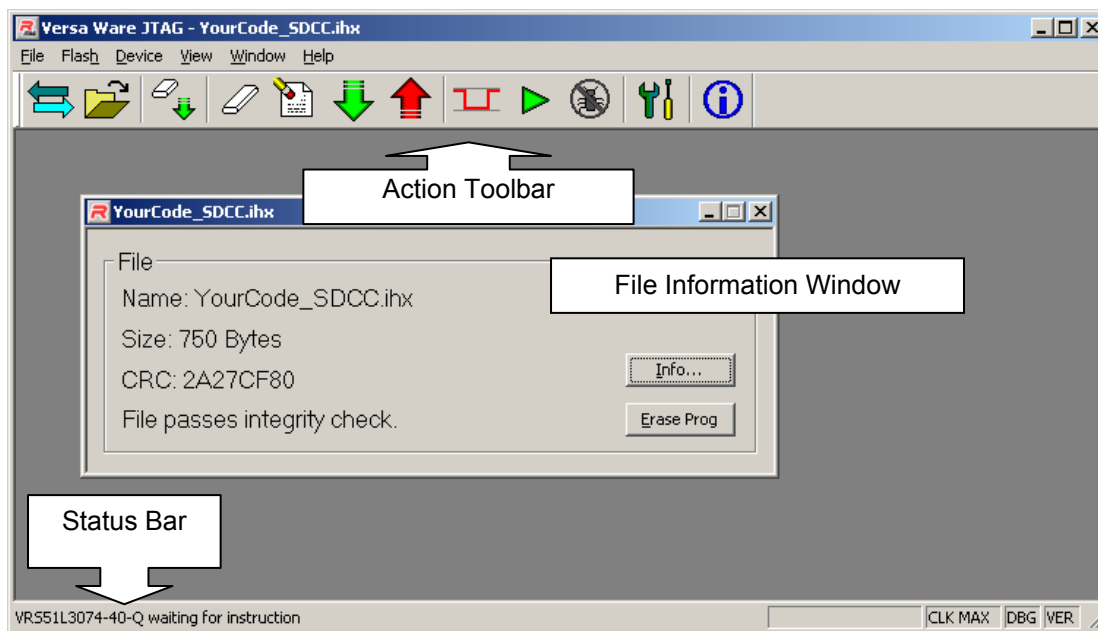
Versa Ware JTAG - YourCode_SDCC.ihx

File Flash Device View Window Help

Action Toolbar

YourCode_SDCC.ihx

File

Name: YourCode_SDCC.ihx

Size: 750 Bytes

CRC: 2A27CF80

File passes integrity check.

File Information Window

Info...

Erase Prog

Status Bar

VRS51L3074-40-Q waiting for instruction

CLK MAX DBG VER